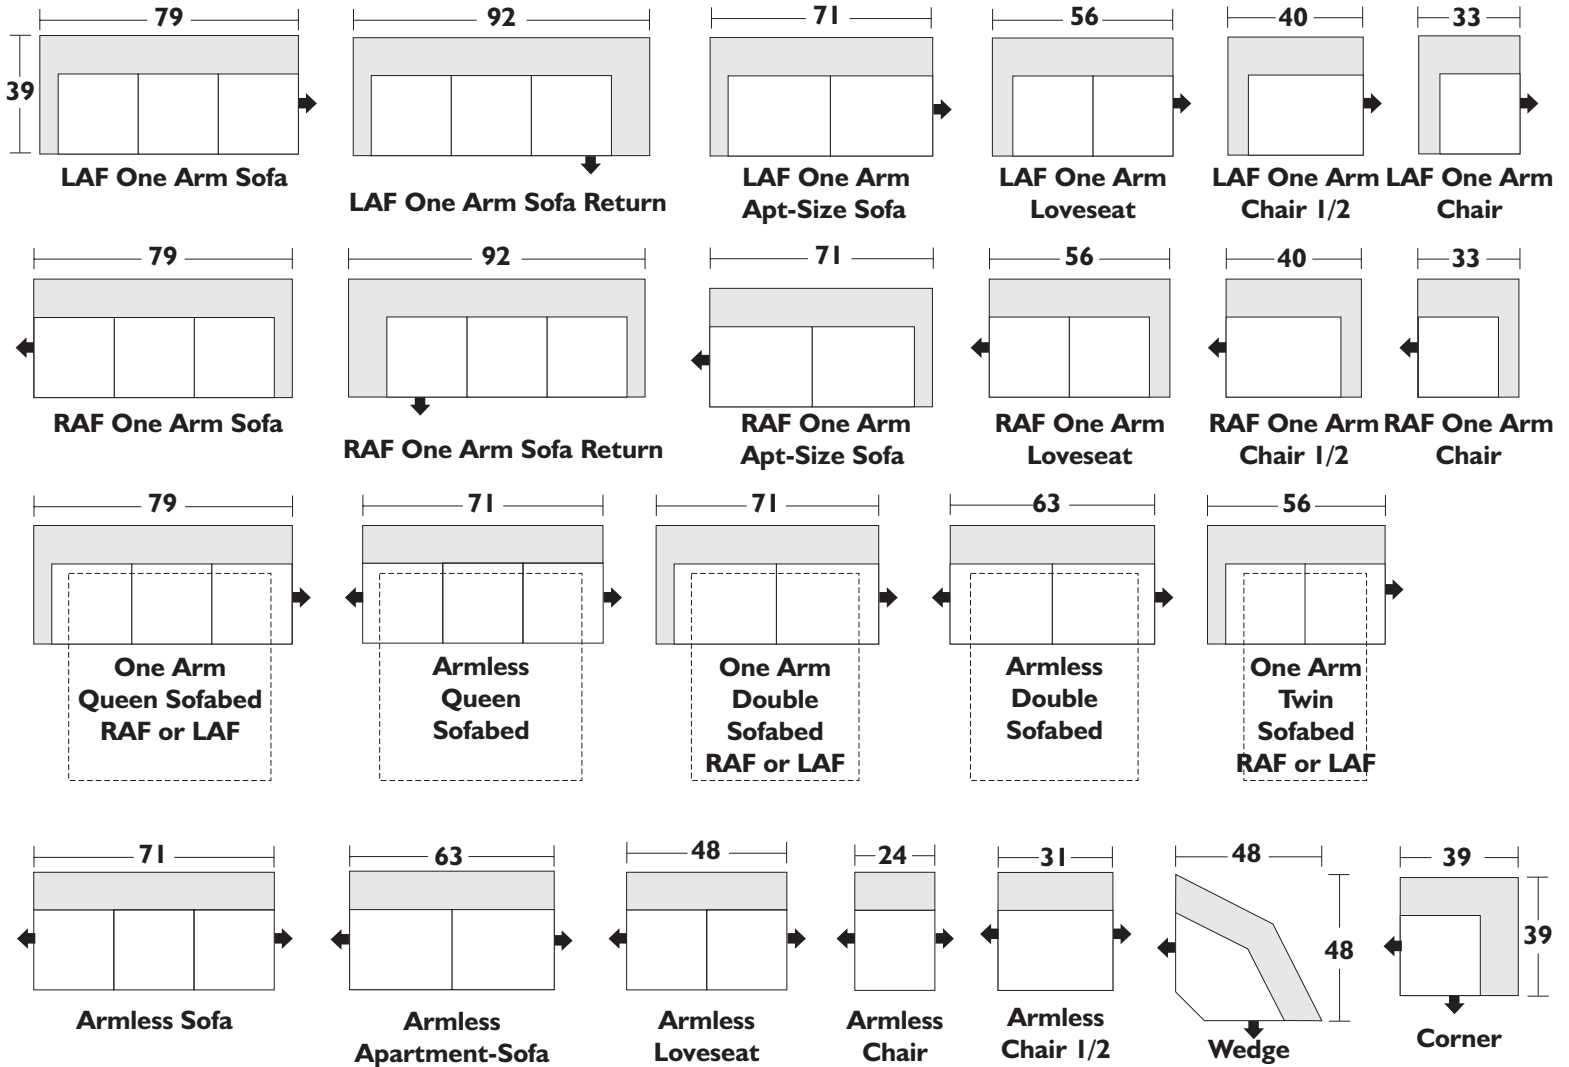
79
39
LAF One Arm Sofa

92
LAF One Arm Sofa Return

71
LAF One Arm Apt-Size Sofa

56
LAF One Arm Loveseat

40
LAF One Arm Chair 1/2

33
LAF One Arm Chair

79
RAF One Arm Sofa

92
RAF One Arm Sofa Return

71
RAF One Arm Apt-Size Sofa

56
RAF One Arm Loveseat

40
RAF One Arm Chair 1/2

33
RAF One Arm Chair

79
One Arm Queen Sofabed RAF or LAF

71
Armless Queen Sofabed

71
One Arm Double Sofabed RAF or LAF

63
Armless Double Sofabed

56
One Arm Twin Sofabed RAF or LAF

71
Armless Sofa

63
Armless Apartment-Sofa

48
Armless Loveseat

24
Armless Chair

31
Armless Chair 1/2

48
48
Wedge

39
39
Corner